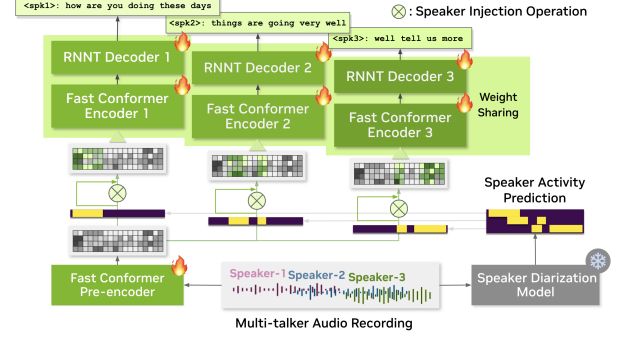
<spk1>: how are you doing these days

<spk2>: things are going very well

: Speaker Injection Operation

<spk3>: well tell us more

RNNT Decoder 1

RNNT Decoder 2

RNNT Decoder 3

Fast Conformer Encoder 1

Fast Conformer Encoder 2

Fast Conformer Encoder 3

Weight Sharing

Speaker Activity Prediction

Fast Conformer Pre-encoder

Speaker-1 Speaker-2 Speaker-3

Speaker Diarization Model

Multi-talker Audio Recording